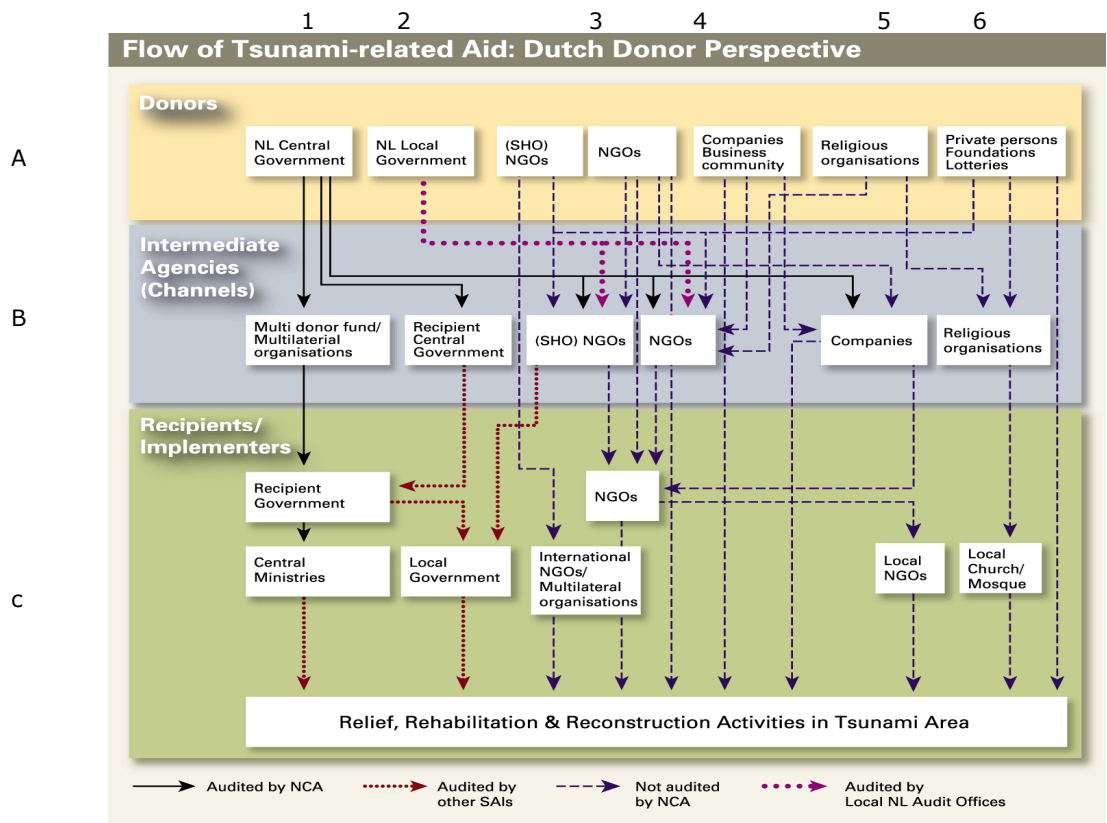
1 2 3 4 5 6

Flow of Tsunami-related Aid: Dutch Donor Perspective

A

B

C

Donors

NL Central Government

NL Local Government

(SHO) NGOs

NGOs

Companies Business community

Religious organisations

Private persons Foundations Lotteries

Intermediate Agencies (Channels)

Multi donor fund/ Multilateral organisations

Recipient Central Government

(SHO) NGOs

NGOs

Companies

Religious organisations

Recipients/ Implementers

Recipient Government

NGOs

Central Ministries

Local Government

International NGOs/ Multilateral organisations

Local NGOs

Local Church/ Mosque

Relief, Rehabilitation & Reconstruction Activities in Tsunami Area

Audited by NCA

Audited by other SAIs

Not audited by NCA

Audited by Local NL Audit Offices